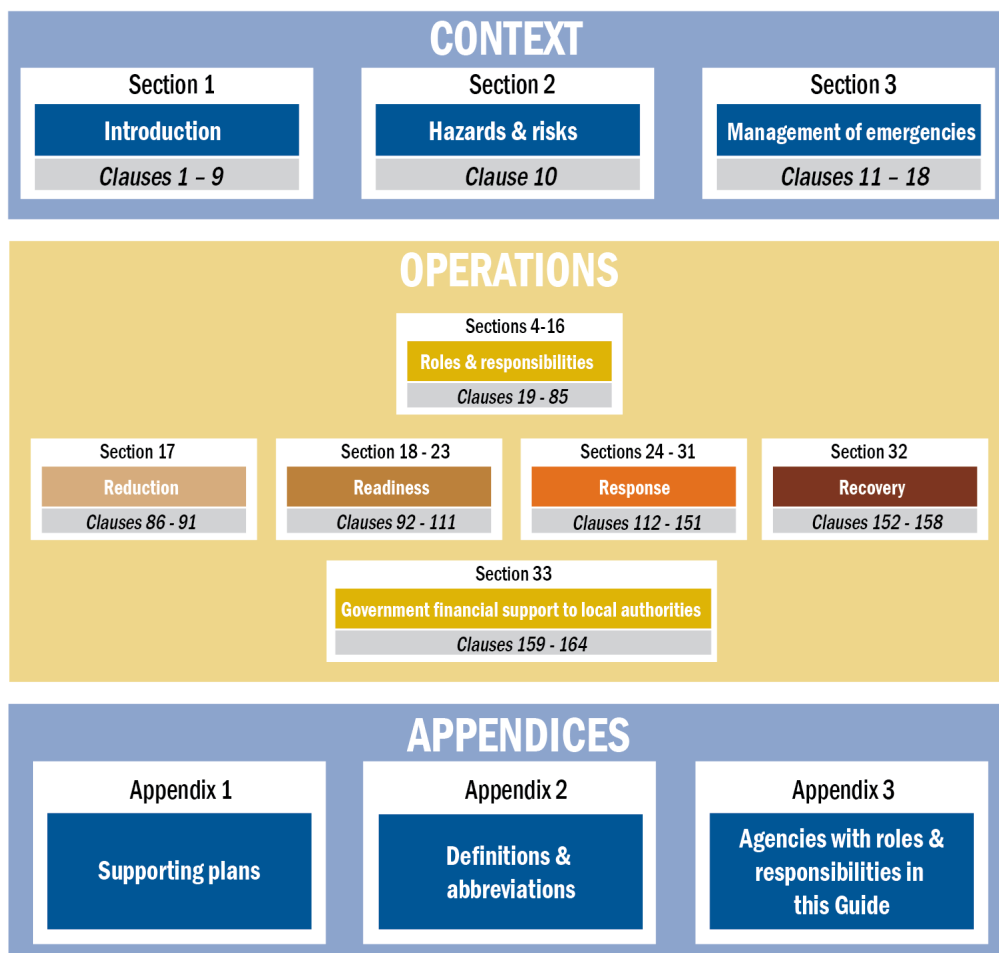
CONTEXT

Section 1
Introduction
Clauses 1 – 9

Section 2
Hazards & risks
Clause 10

Section 3
Management of emergencies
Clauses 11 – 18

OPERATIONS

Sections 4-16
Roles & responsibilities
Clauses 19 - 85

Section 17
Reduction
Clauses 86 - 91

Section 18 - 23
Readiness
Clauses 92 - 111

Sections 24 - 31
Response
Clauses 112 - 151

Section 32
Recovery
Clauses 152 - 158

Section 33
Government financial support to local authorities
Clauses 159 - 164

APPENDICES

Appendix 1
Supporting plans

Appendix 2
Definitions & abbreviations

Appendix 3
Agencies with roles & responsibilities in this Guide